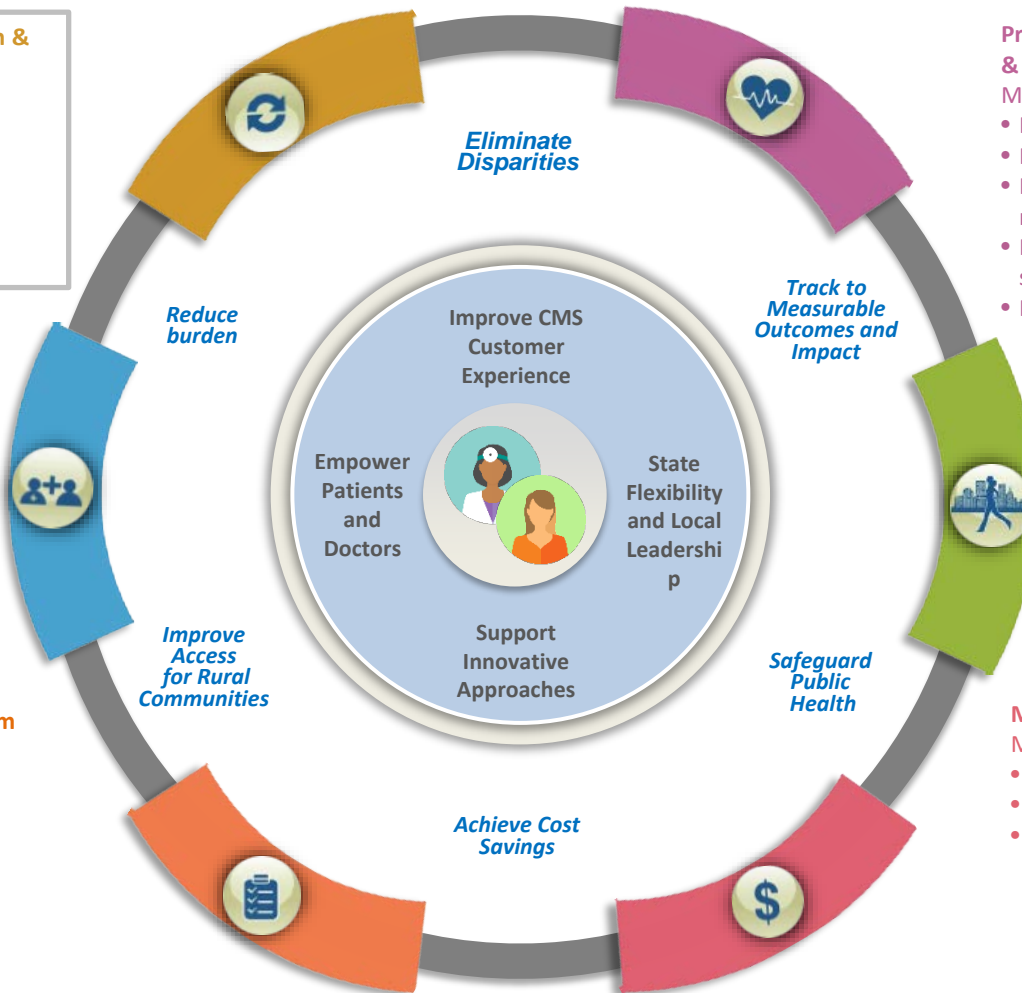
n &

Pr
&
M
•
•
•
•
S
•

Eliminate Disparities

Reduce burden

Track to Measurable Outcomes and Impact

Improve CMS Customer Experience

Empower Patients and Doctors

State Flexibility and Local Leadership

Support Innovative Approaches

Improve Access for Rural Communities

Safeguard Public Health

Achieve Cost Savings

m

M
M
•
•
•